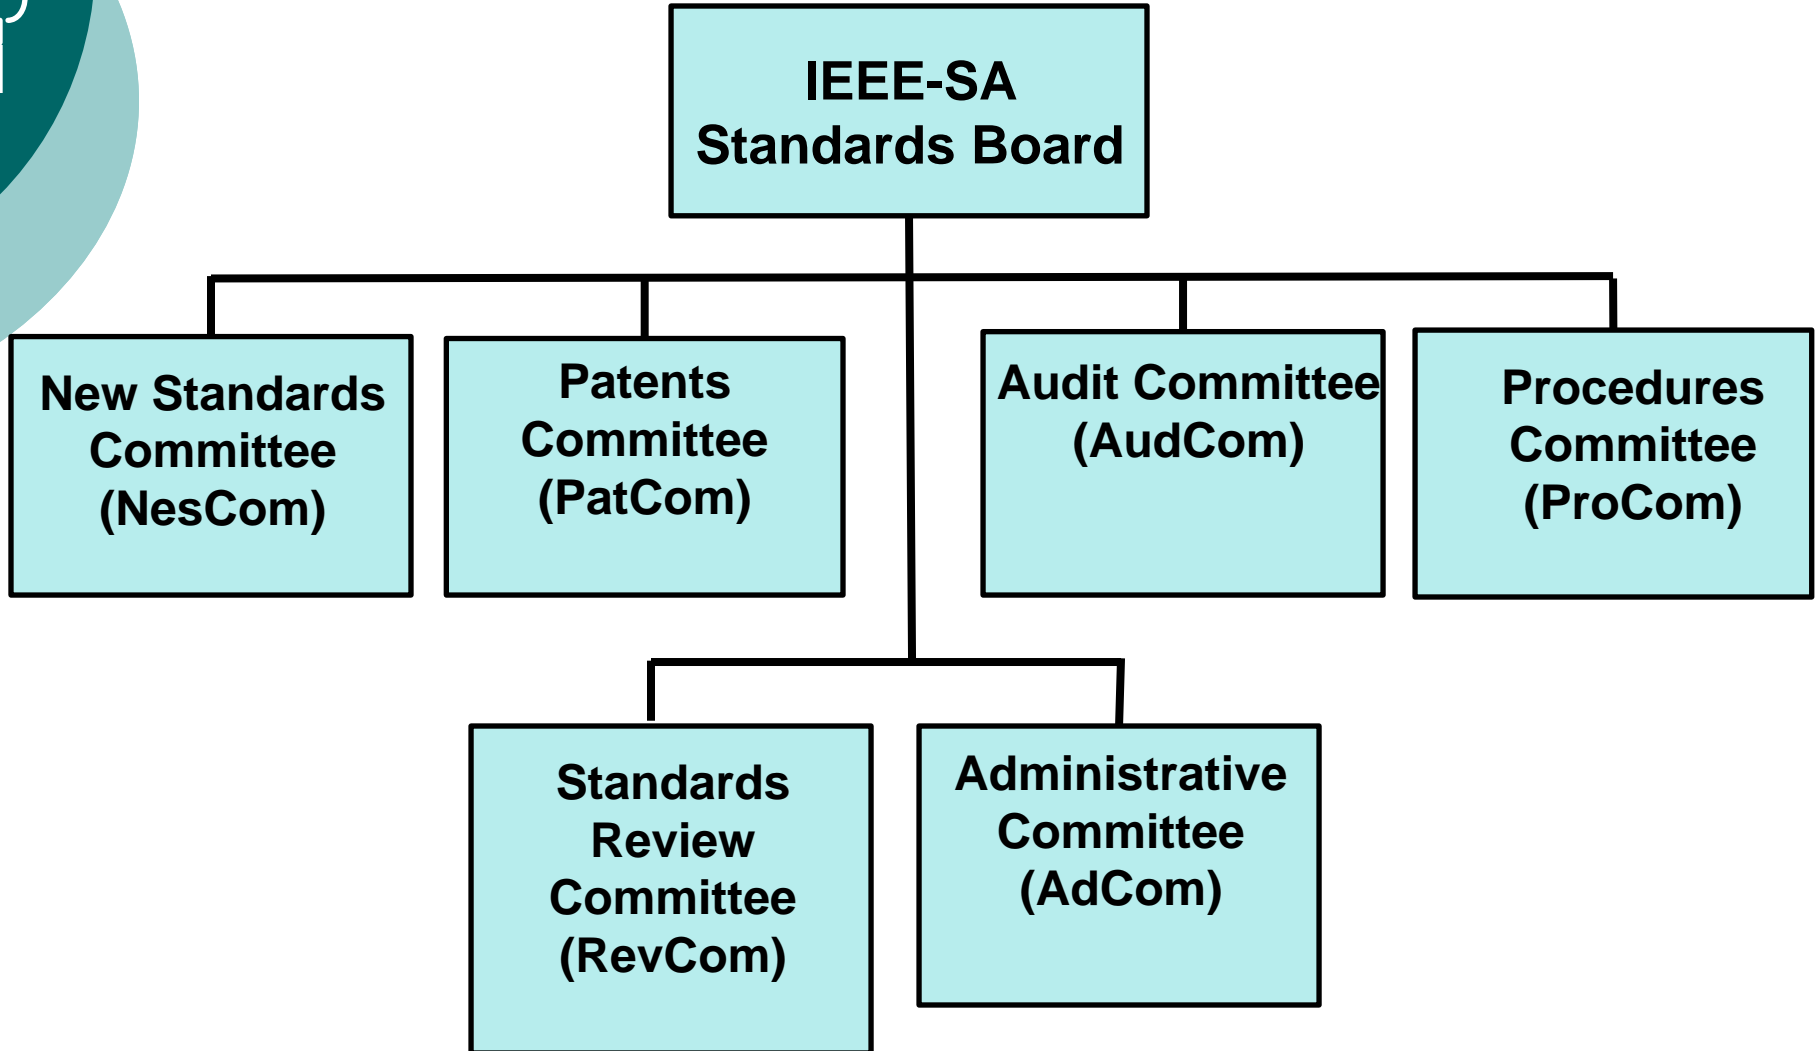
IEEE-SA
Standards Board

New Standards Committee (NesCom)

Patents Committee (PatCom)

Audit Committee (AudCom)

Procedures Committee (ProCom)

Standards Review Committee (RevCom)

Administrative Committee (AdCom)